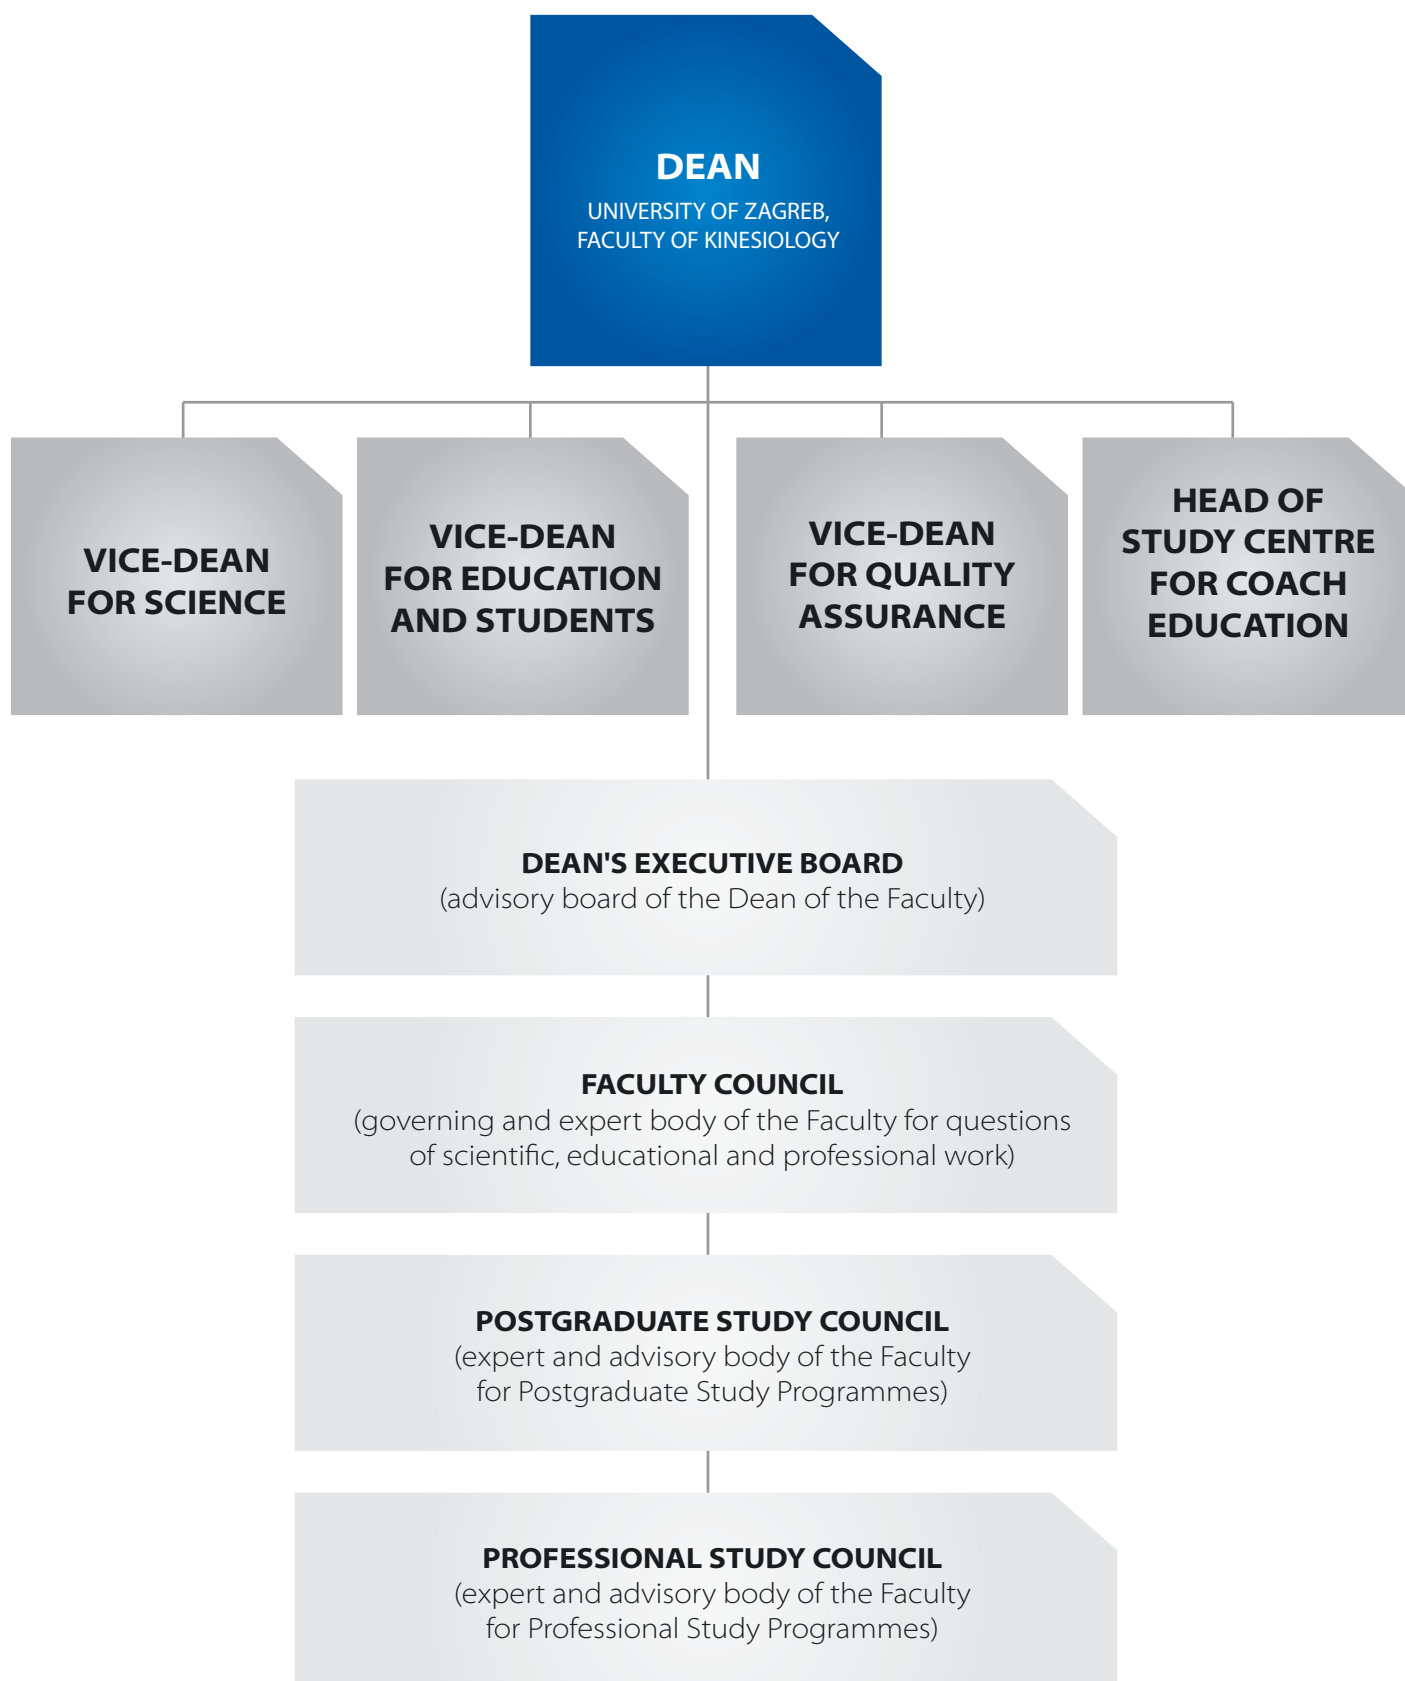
DEAN
UNIVERSITY OF ZAGREB, FACULTY OF KINESIOLOGY

VICE-DEAN FOR SCIENCE

VICE-DEAN FOR EDUCATION AND STUDENTS

VICE-DEAN FOR QUALITY ASSURANCE

HEAD OF STUDY CENTRE FOR COACH EDUCATION

DEAN'S EXECUTIVE BOARD
(advisory board of the Dean of the Faculty)

FACULTY COUNCIL
(governing and expert body of the Faculty for questions of scientific, educational and professional work)

POSTGRADUATE STUDY COUNCIL
(expert and advisory body of the Faculty for Postgraduate Study Programmes)

PROFESSIONAL STUDY COUNCIL
(expert and advisory body of the Faculty for Professional Study Programmes)